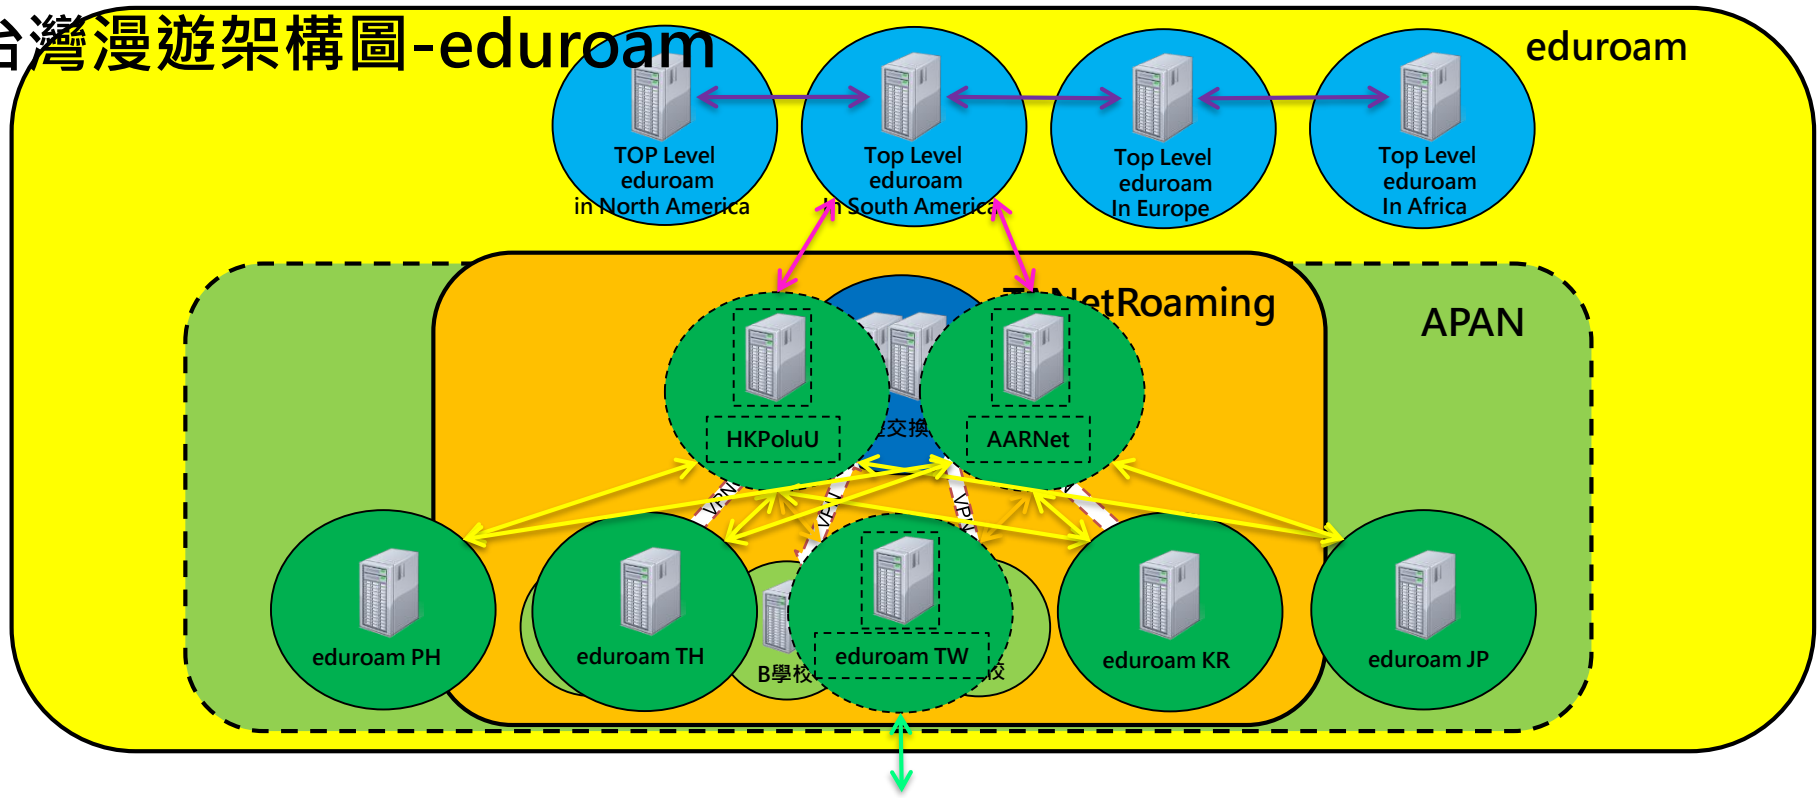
台灣漫遊架構圖-eduroam

eduroam

TOP Level eduroam in North America

Top Level eduroam in South America

Top Level eduroam In Europe

Top Level eduroam In Africa

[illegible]NetRoaming

APAN

HKPoluU

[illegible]交換

AARNet

eduroam PH

eduroam TH

B學校

eduroam TW

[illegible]校

eduroam KR

eduroam JP